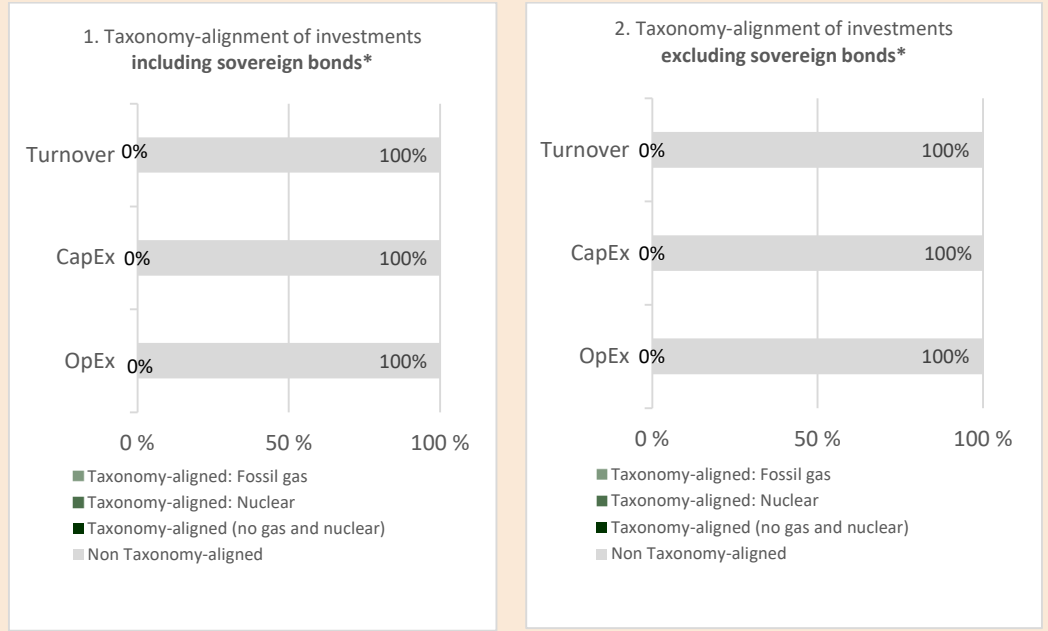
1. Taxonomy-alignment of investments
**including sovereign bonds***

Turnover 0% 100%

CapEx 0% 100%

OpEx 0% 100%

0 % 50 % 100 %

Taxonomy-aligned: Fossil gas
Taxonomy-aligned: Nuclear
Taxonomy-aligned (no gas and nuclear)
Non Taxonomy-aligned

2. Taxonomy-alignment of investments
**excluding sovereign bonds***

Turnover 0% 100%

CapEx 0% 100%

OpEx 0% 100%

0 % 50 % 100 %

Taxonomy-aligned: Fossil gas
Taxonomy-aligned: Nuclear
Taxonomy-aligned (no gas and nuclear)
Non Taxonomy-aligned